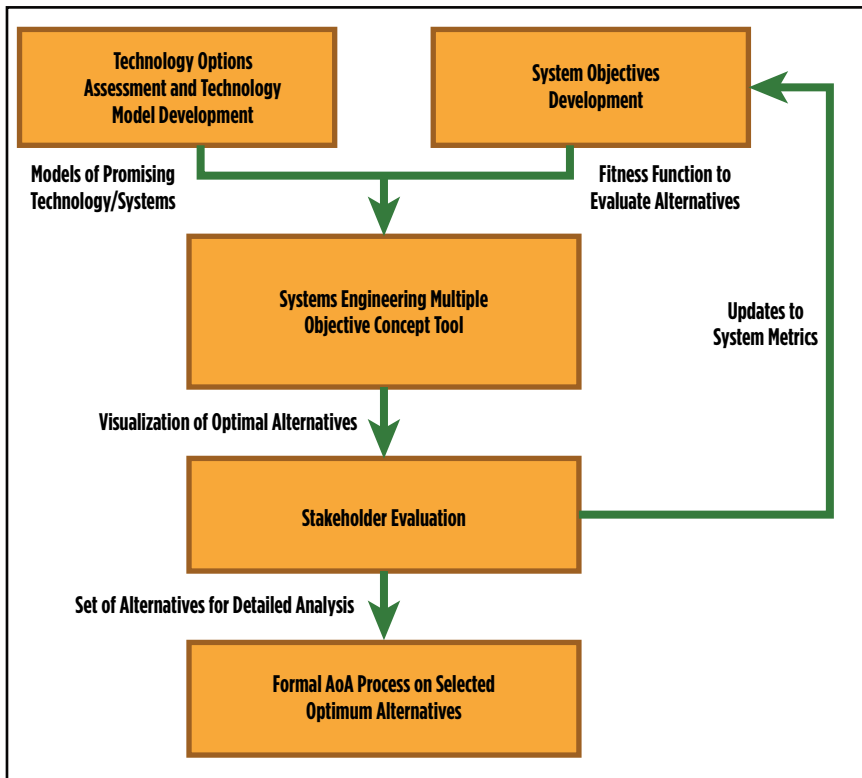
Technology Options Assessment and Technology Model Development

System Objectives Development

Models of Promising Technology/Systems

Fitness Function to Evaluate Alternatives

Systems Engineering Multiple Objective Concept Tool

Updates to System Metrics

Visualization of Optimal Alternatives

Stakeholder Evaluation

Set of Alternatives for Detailed Analysis

Formal AoA Process on Selected Optimum Alternatives